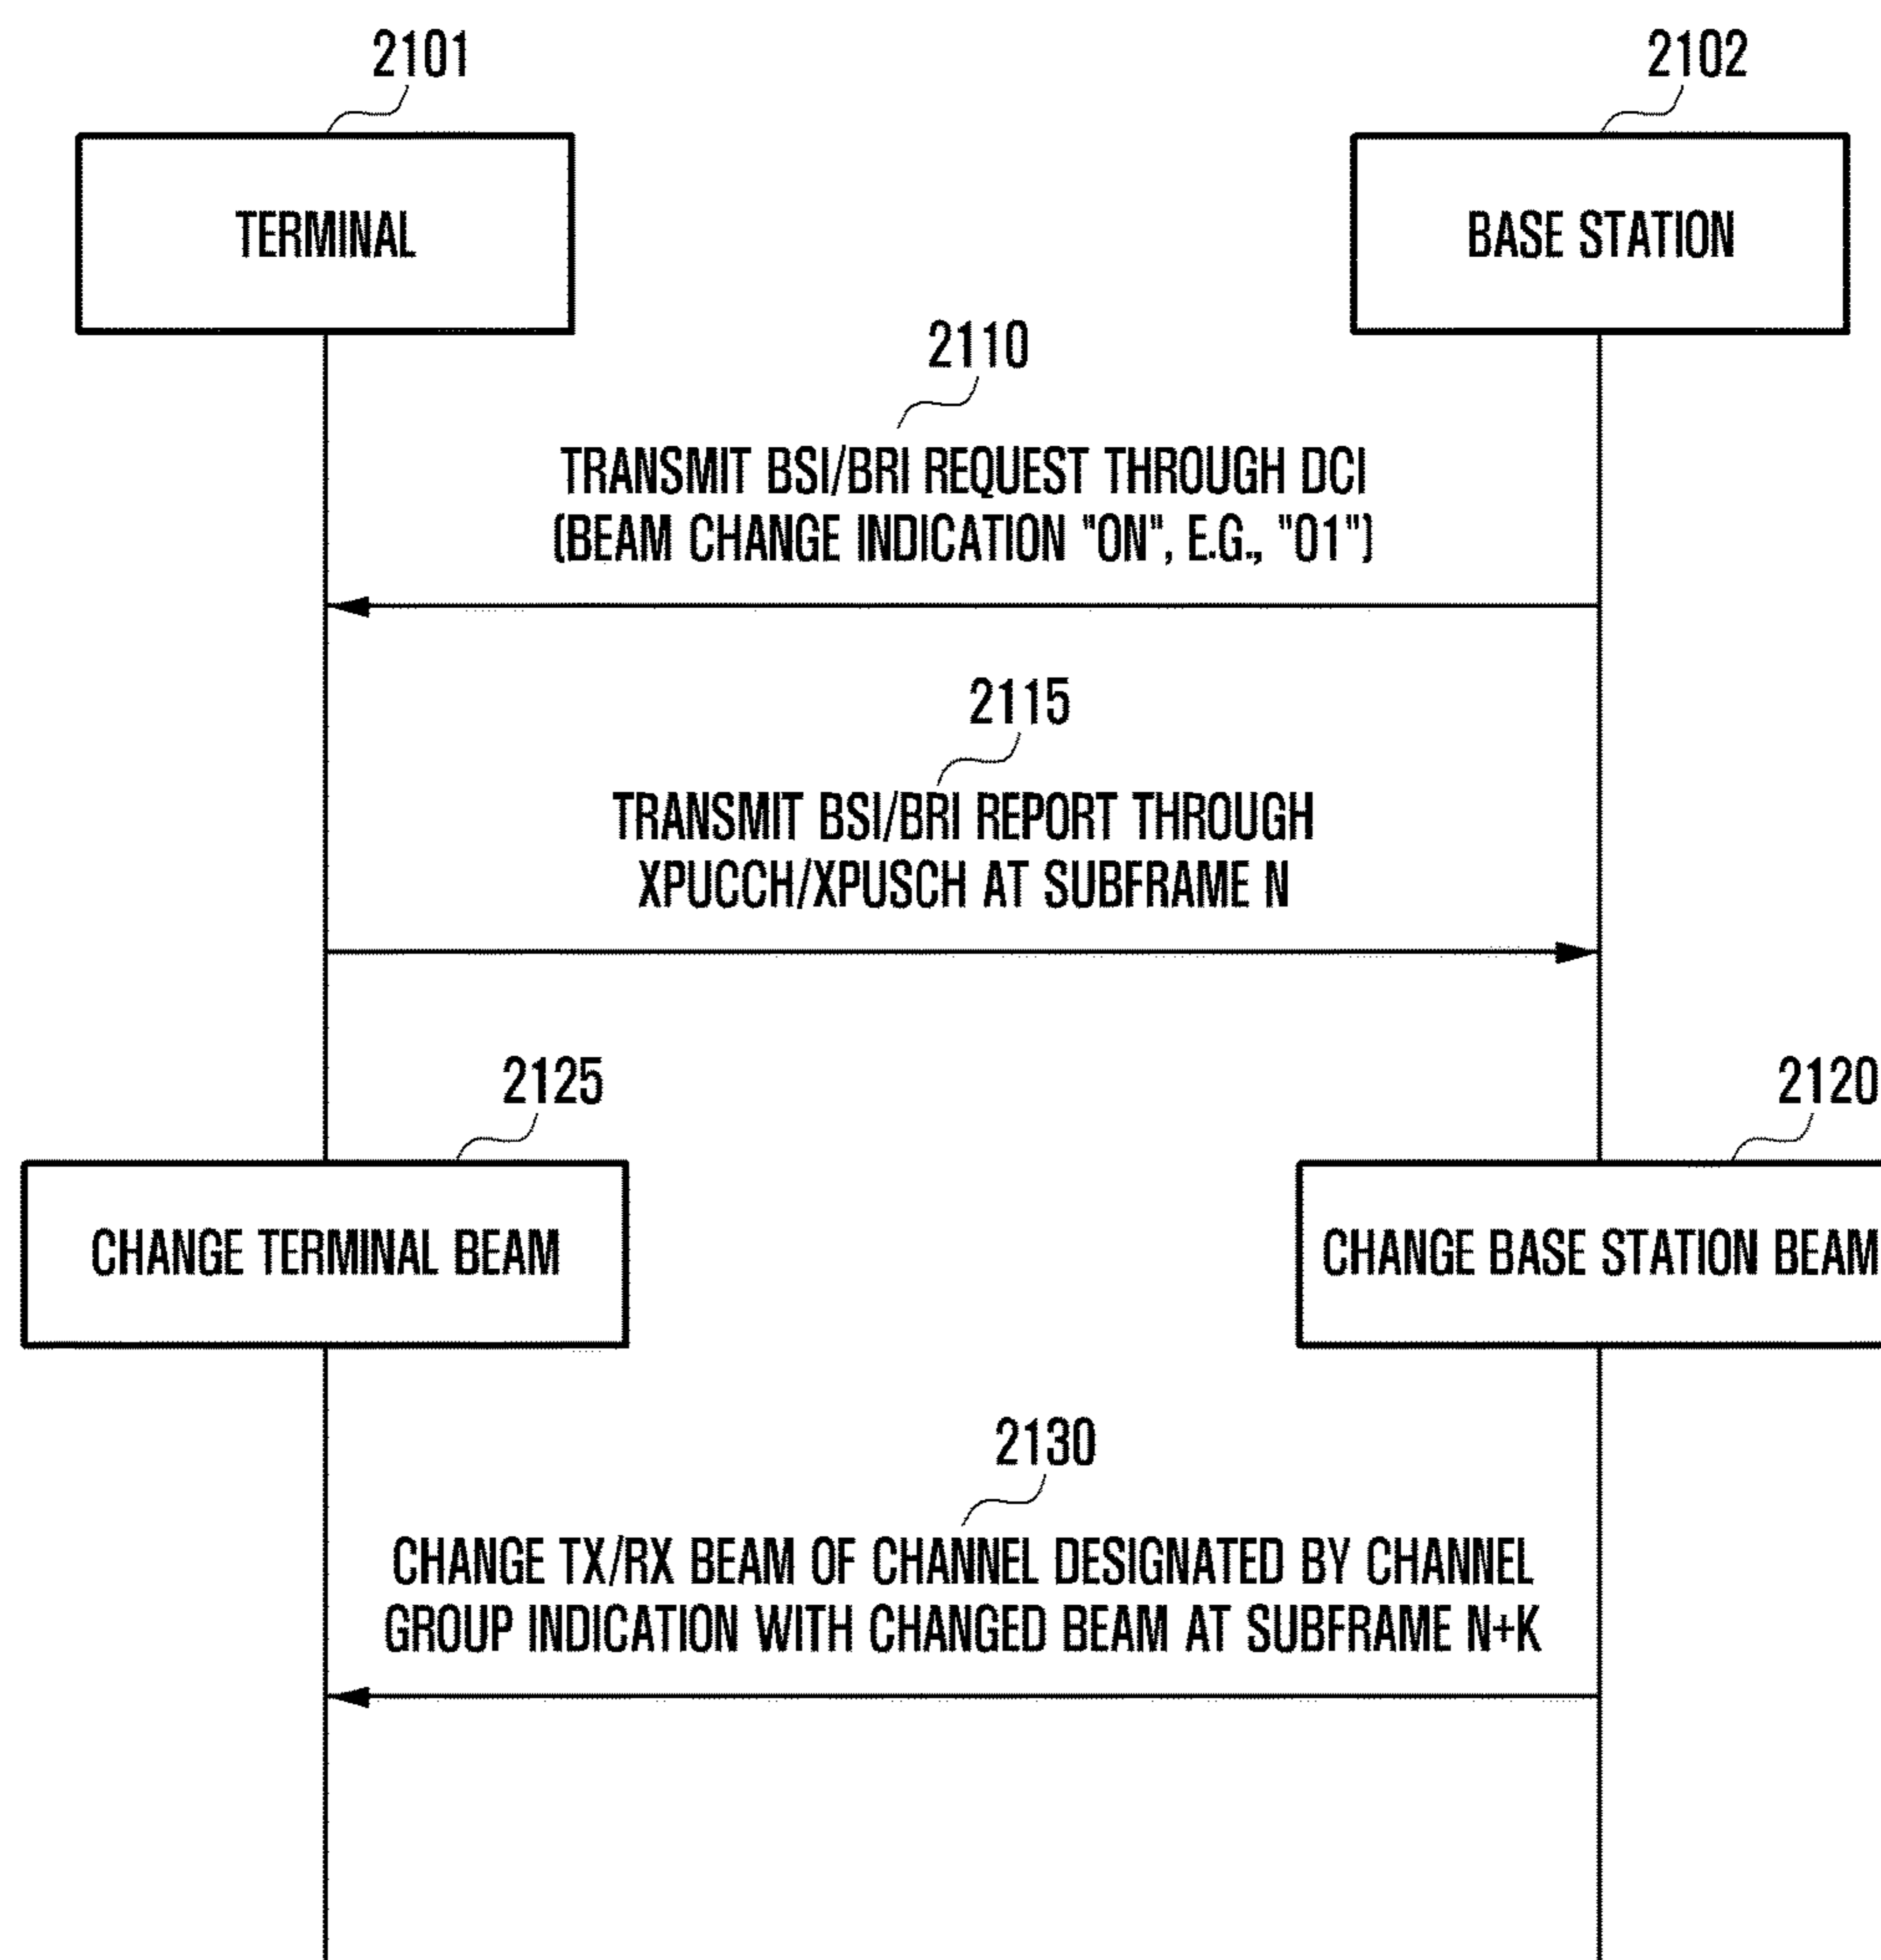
2101

TERMINAL

2102

BASE STATION

2110

TRANSMIT BSI/BRI REQUEST THROUGH DCI (BEAM CHANGE INDICATION "ON", E.G., "01")

2115

TRANSMIT BSI/BRI REPORT THROUGH XPUCCH/XPUSCH AT SUBFRAME N

2125

CHANGE TERMINAL BEAM

2120

CHANGE BASE STATION BEAM

2130

CHANGE TX/RX BEAM OF CHANNEL DESIGNATED BY CHANNEL GROUP INDICATION WITH CHANGED BEAM AT SUBFRAME N+K